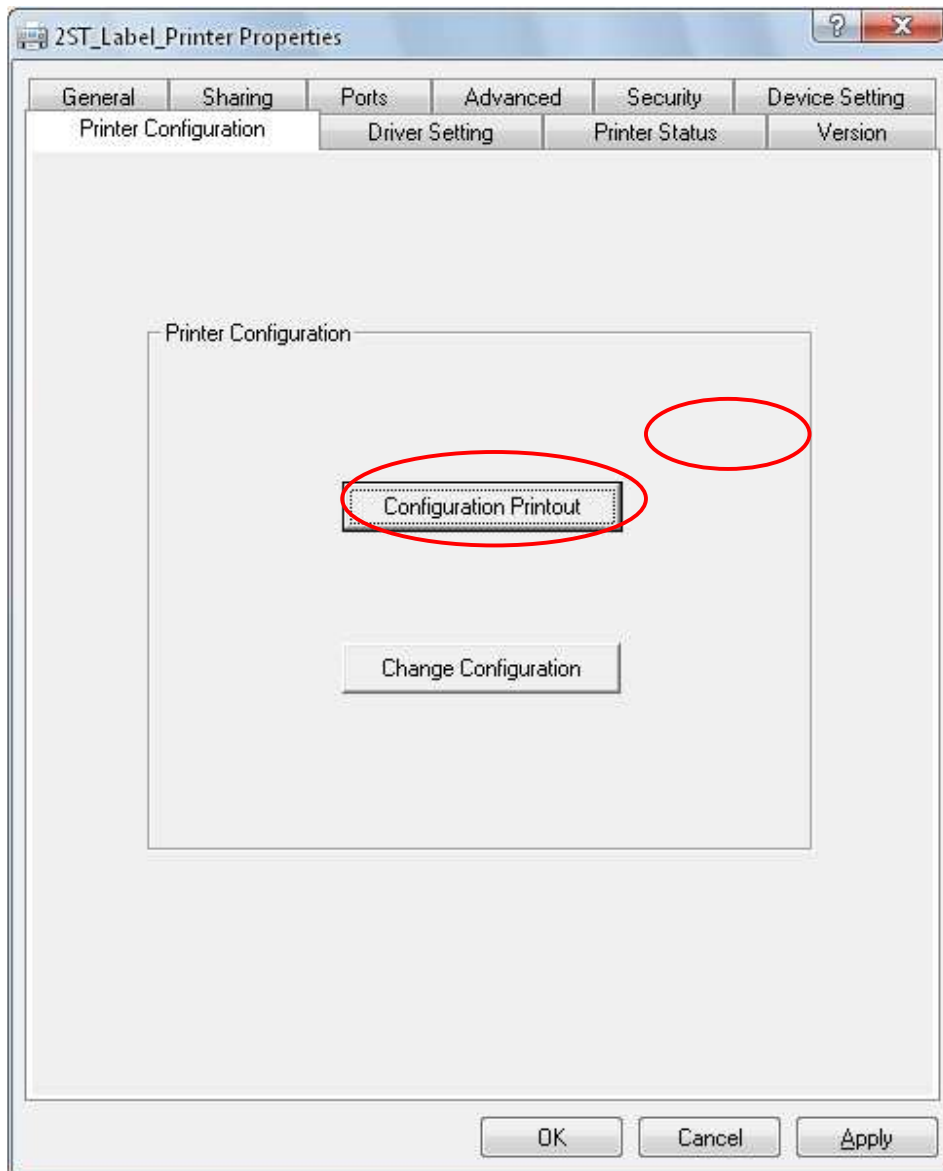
2ST_Label_Printer Properties

?

X

General

Sharing

Ports

Advanced

Security

Device Setting

Printer Configuration

Driver Setting

Printer Status

Version

Printer Configuration

Configuration Printout

Change Configuration

OK

Cancel

Apply